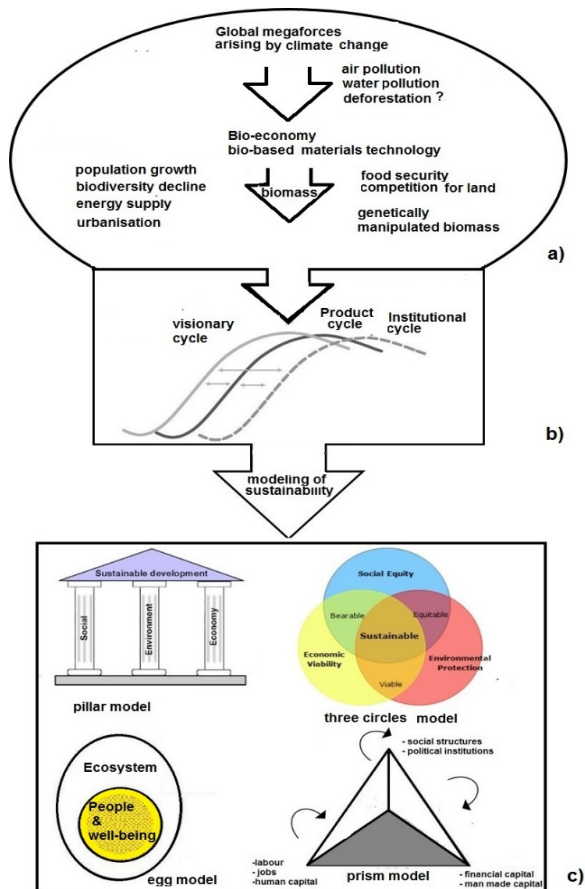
Global megaforces arising by climate change

air pollution
water pollution
deforestation ?

Bio-economy
bio-based materials technology

population growth
biodiversity decline
energy supply
urbanisation

biomass

food security
competition for land

genetically manipulated biomass

a)

visionary cycle

Product cycle

Institutional cycle

b)

modeling of sustainability

Sustainable development

Social

Environment

Economy

pillar model

Social Equity

Bearable

Equitable

Sustainable

Economic Viability

Environmental Protection

Viable

three circles model

Ecosystem

People & well-being

egg model

- social structures
- political institutions

-labour
- jobs
-human capital

prism model

- financial capital
- man made capital

c)